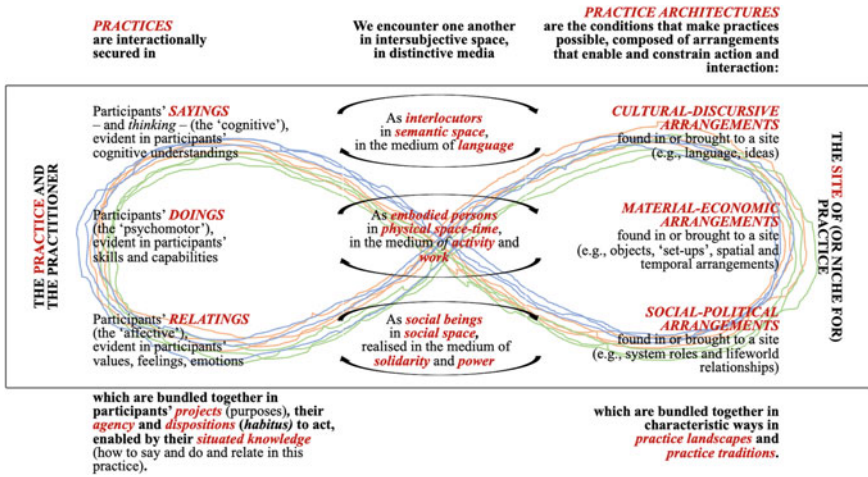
PRACTICES are interactionally secured in

We encounter one another in intersubjective space, in distinctive media

PRACTICE ARCHITECTURES are the conditions that make practices possible, composed of arrangements that enable and constrain action and interaction:

THE PRACTICE AND THE PRACTITIONER

Participants' SAYINGS – and thinking – (the 'cognitive'), evident in participants' cognitive understandings

As interlocutors in semantic space, in the medium of language

CULTURAL-DISCURSIVE ARRANGEMENTS found in or brought to a site (e.g., language, ideas)

Participants' DOINGS (the 'psychomotor'), evident in participants' skills and capabilities

As embodied persons in physical space-time, in the medium of activity and work

MATERIAL-ECONOMIC ARRANGEMENTS found in or brought to a site (e.g., objects, 'set-ups', spatial and temporal arrangements)

Participants' RELATINGS (the 'affective'), evident in participants' values, feelings, emotions

As social beings in social space, realised in the medium of solidarity and power

SOCIAL-POLITICAL ARRANGEMENTS found in or brought to a site (e.g., system roles and lifeworld relationships)

THE SITE OF (OR NICHE FOR) PRACTICE

which are bundled together in participants' projects (purposes), their agency and dispositions (habitus) to act, enabled by their situated knowledge (how to say and do and relate in this practice).

which are bundled together in characteristic ways in practice landscapes and practice traditions.